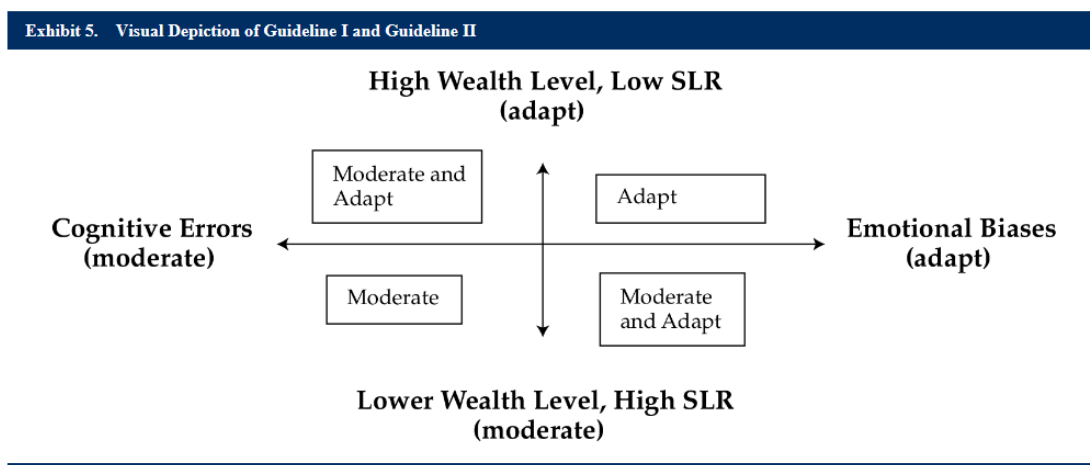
Exhibit 5. Visual Depiction of Guideline I and Guideline II

High Wealth Level, Low SLR
(adapt)

Moderate and Adapt

Adapt

Cognitive Errors
(moderate)

Emotional Biases
(adapt)

Moderate

Moderate and Adapt

Lower Wealth Level, High SLR
(moderate)